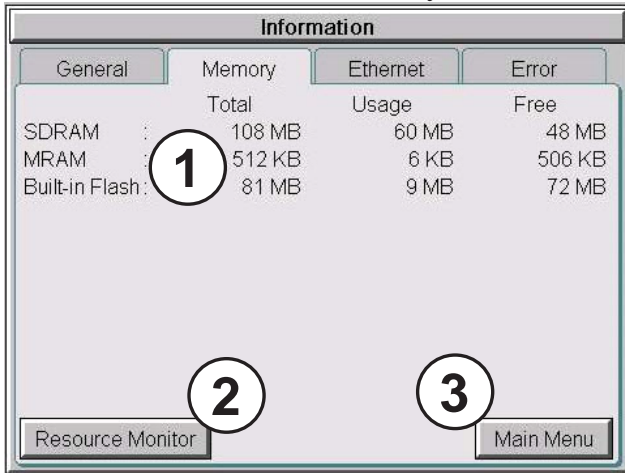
Information

General | Memory | Ethernet | Error

| | Total | Usage | Free |
|---|---|---|---|
| SDRAM : | 108 MB | 60 MB | 48 MB |
| MRAM : | 512 KB | 6 KB | 506 KB |
| Built-in Flash : | 81 MB | 9 MB | 72 MB |

1

2

3

Resource Monitor

Main Menu